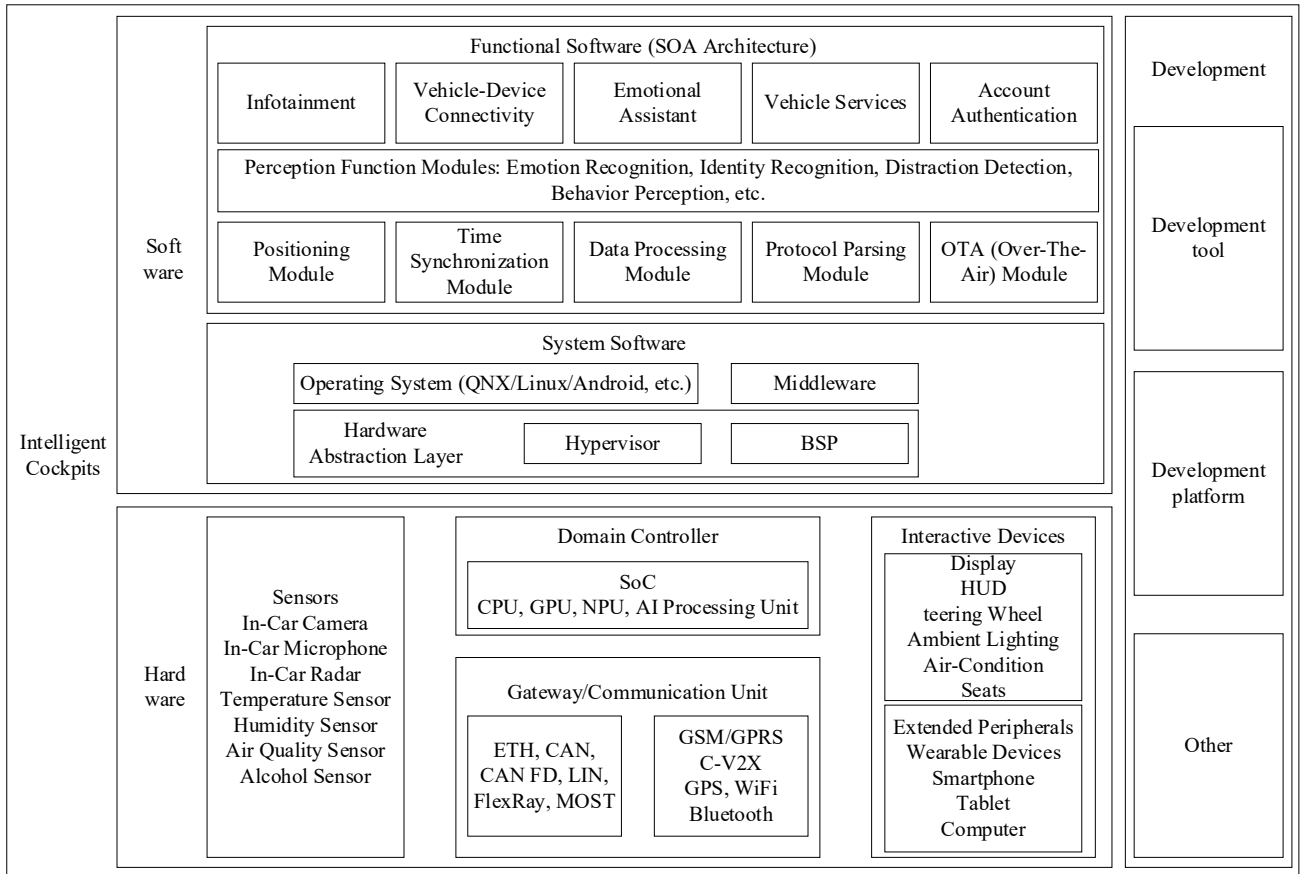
Intelligent Cockpits

Soft ware

Functional Software (SOA Architecture)

Infotainment

Vehicle-Device Connectivity

Emotional Assistant

Vehicle Services

Account Authentication

Perception Function Modules: Emotion Recognition, Identity Recognition, Distraction Detection, Behavior Perception, etc.

Positioning Module

Time Synchronization Module

Data Processing Module

Protocol Parsing Module

OTA (Over-The-Air) Module

System Software

Operating System (QNX/Linux/Android, etc.)

Middleware

Hardware Abstraction Layer

Hypervisor

BSP

Hard ware

Sensors
In-Car Camera
In-Car Microphone
In-Car Radar
Temperature Sensor
Humidity Sensor
Air Quality Sensor
Alcohol Sensor

Domain Controller

SoC
CPU, GPU, NPU, AI Processing Unit

Gateway/Communication Unit

ETH, CAN, CAN FD, LIN, FlexRay, MOST

GSM/GPRS
C-V2X
GPS, WiFi
Bluetooth

Interactive Devices

Display
HUD
teering Wheel
Ambient Lighting
Air-Condition
Seats

Extended Peripherals
Wearable Devices
Smartphone
Tablet
Computer

Development

Development tool

Development platform

Other